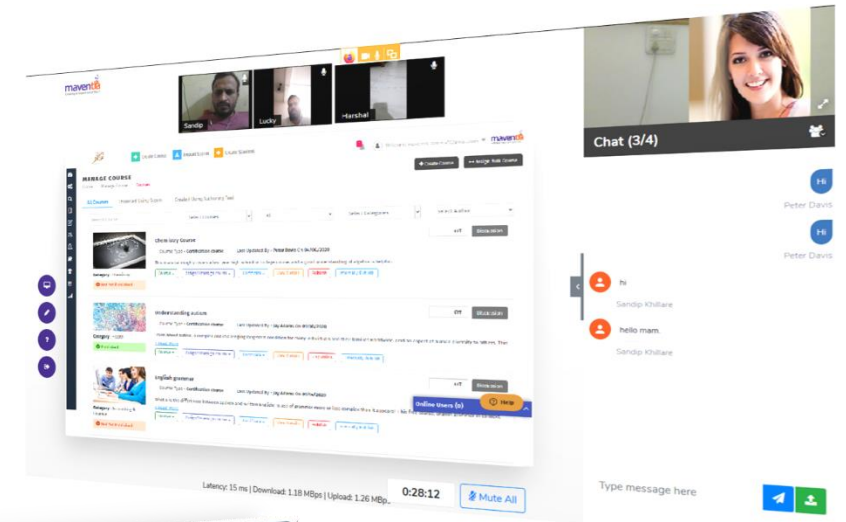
maven

Sandip

Lucky

Harshal

Chat (3/4)

Hi

Peter Davis

Hi

Peter Davis

hi

Sandip Khillare

hello mam.

Sandip Khillare

MANAGE COURSE

+ Create Course

All Courses

Chemistry Course

Understanding autism

English grammar

Online Users (0)

Help

Latency: 15 ms | Download: 1.18 MBps | Upload: 1.26 MBps

0:28:12

Mute All

Type message here